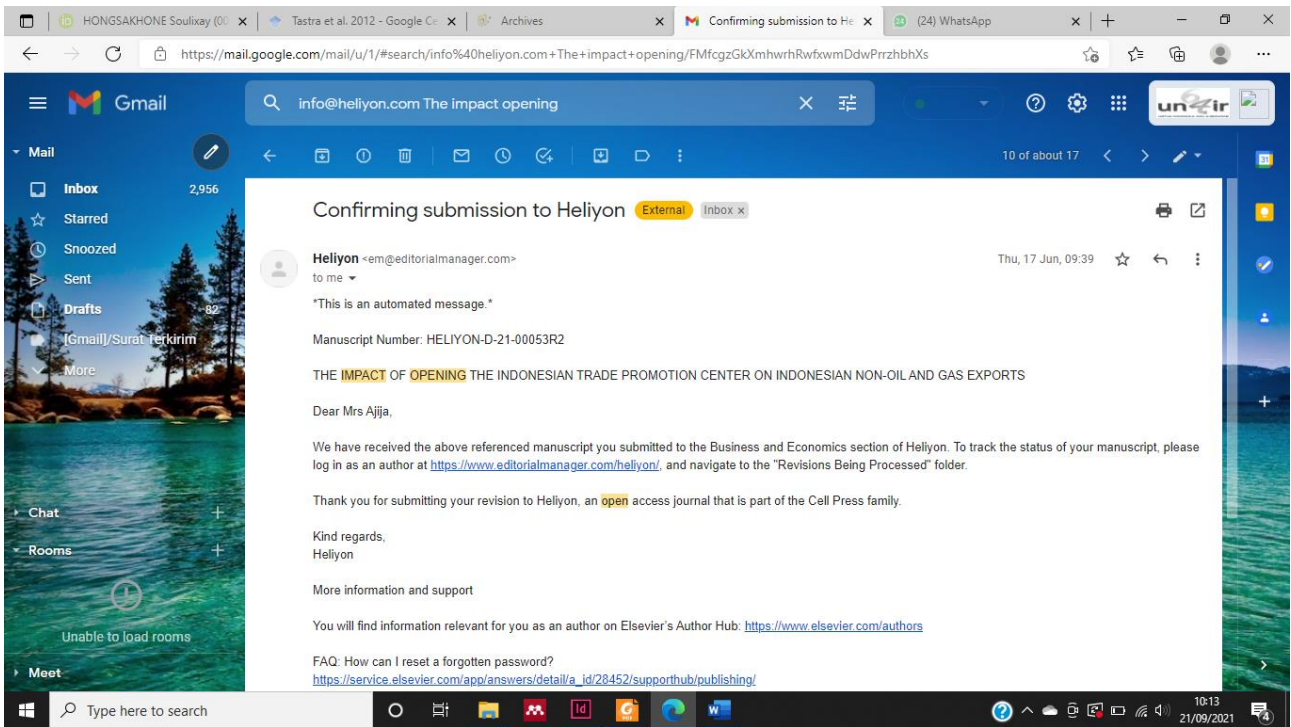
HONGSAKHONE Soulixay (00 | Tastra et al. 2012 - Google Ce | Archives | Confirming submission to He | (24) WhatsApp

https://mail.google.com/mail/u/1/#search/info%40heliyon.com+The+impact+opening/FMfcgzGkXmhwrhRwfxwmDdwPrrzhbhXs

Gmail

info@heliyon.com The impact opening

unazir

Mail

Inbox 2,956
Starred
Snoozed
Sent
Drafts 82
[Gmail]/Surat Terkirim
More

Chat
Rooms
Unable to load rooms
Meet

10 of about 17

Confirming submission to Heliyon External Inbox ×

Heliyon <em@editorialmanager.com>
to me

Thu, 17 Jun, 09:39

*This is an automated message.*

Manuscript Number: HELIYON-D-21-00053R2

THE IMPACT OF OPENING THE INDONESIAN TRADE PROMOTION CENTER ON INDONESIAN NON-OIL AND GAS EXPORTS

Dear Mrs Ajija,

We have received the above referenced manuscript you submitted to the Business and Economics section of Heliyon. To track the status of your manuscript, please log in as an author at https://www.editorialmanager.com/heliyon/, and navigate to the "Revisions Being Processed" folder.

Thank you for submitting your revision to Heliyon, an open access journal that is part of the Cell Press family.

Kind regards,
Heliyon

More information and support

You will find information relevant for you as an author on Elsevier's Author Hub: https://www.elsevier.com/authors

FAQ: How can I reset a forgotten password?
https://service.elsevier.com/app/answers/detail/a_id/28452/supporthub/publishing/

Type here to search

10:13
21/09/2021